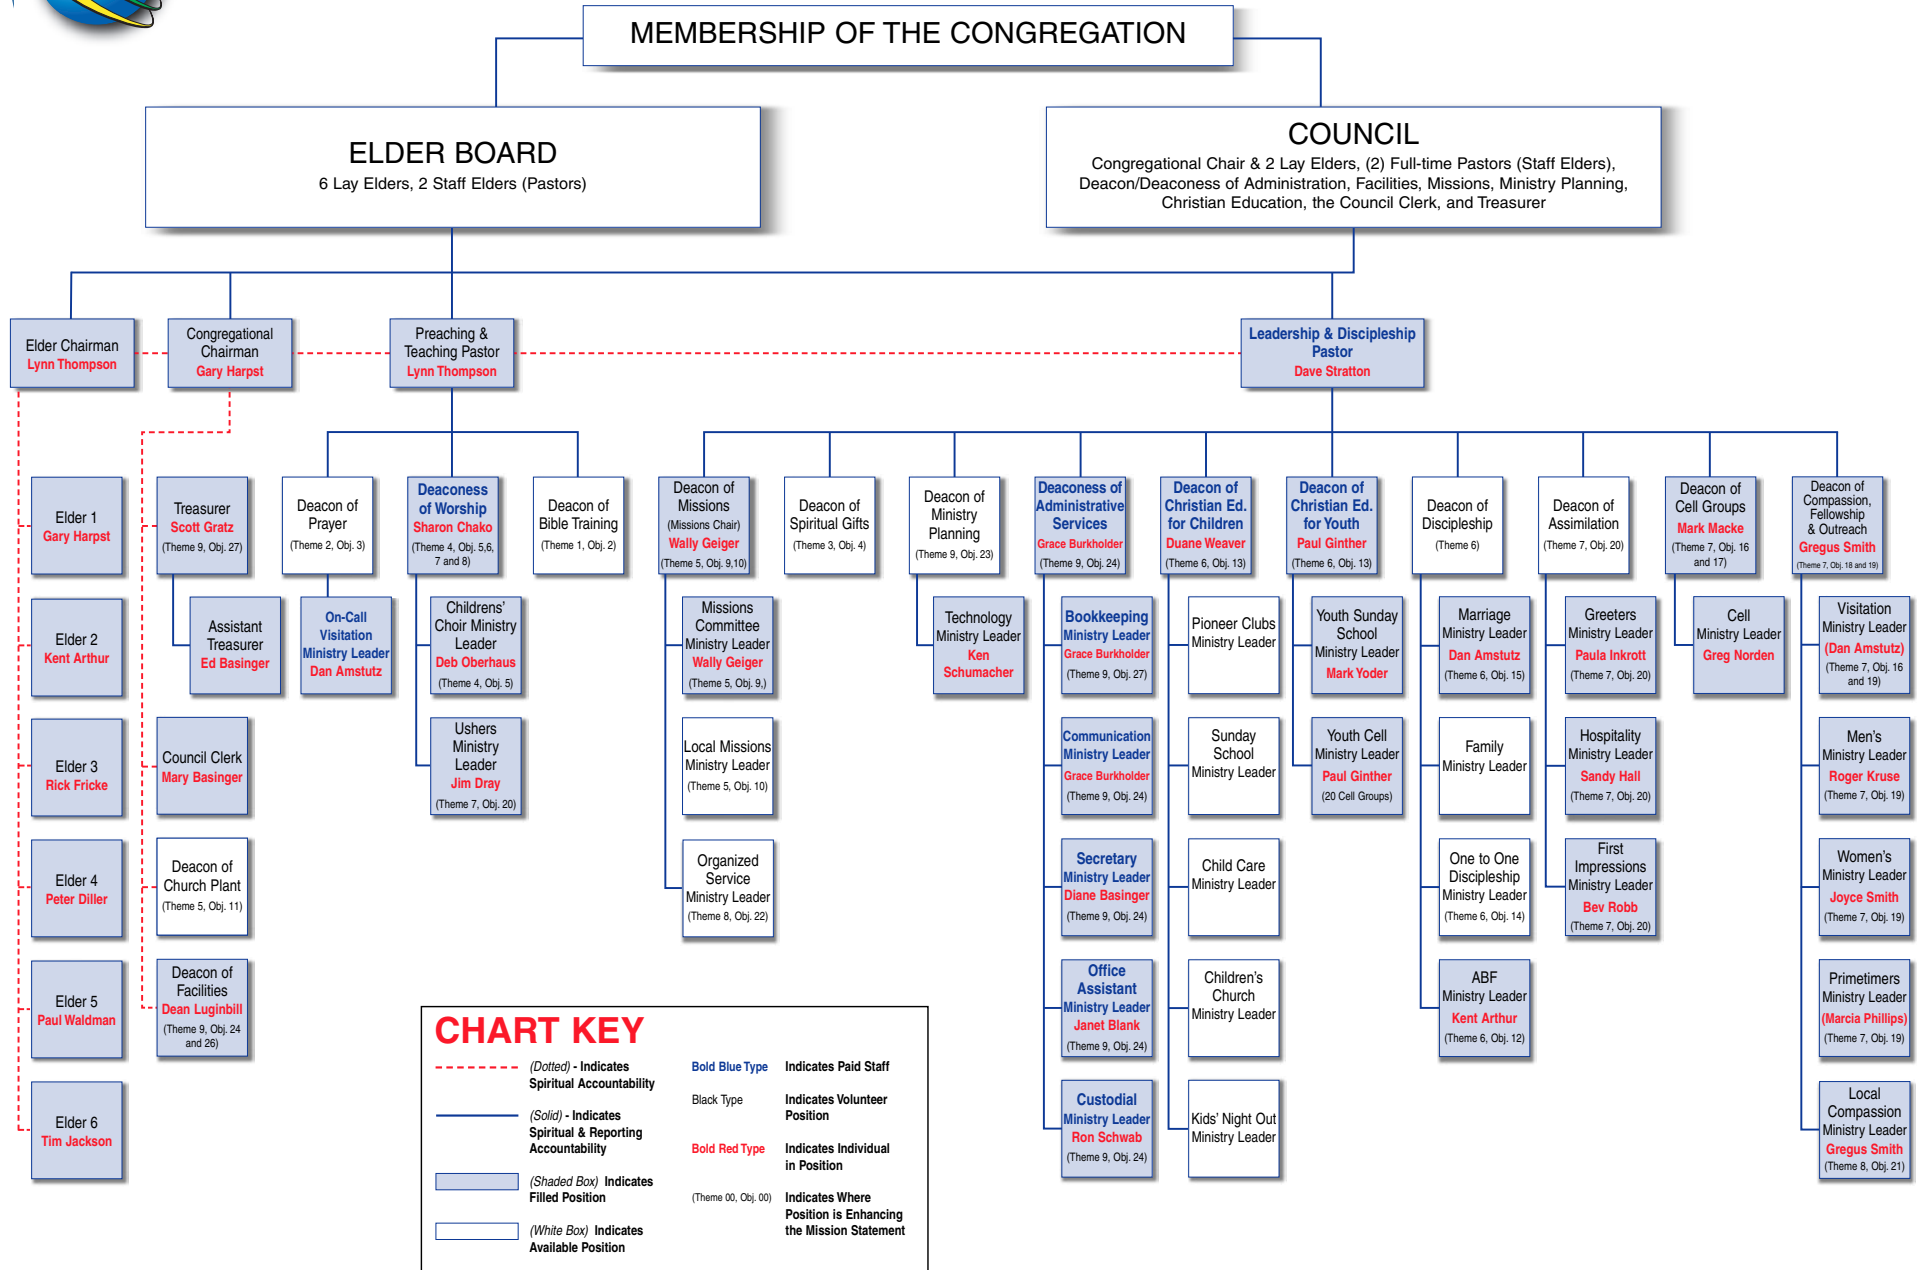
MEMBERSHIP OF THE CONGREGATION

ELDER BOARD
6 Lay Elders, 2 Staff Elders (Pastors)

COUNCIL
Congregational Chair & 2 Lay Elders, (2) Full-time Pastors (Staff Elders), Deacon/Deaconess of Administration, Facilities, Missions, Ministry Planning, Christian Education, the Council Clerk, and Treasurer

Elder Chairman
Lynn Thompson

Congregational Chairman
Gary Harpst

Preaching & Teaching Pastor
Lynn Thompson

Leadership & Discipleship Pastor
Dave Stratton

Elder 1
Gary Harpst

Elder 2
Kent Arthur

Elder 3
Rick Fricke

Elder 4
Peter Diller

Elder 5
Paul Waldman

Elder 6
Tim Jackson

Treasurer
Scott Gratz
(Theme 9, Obj. 27)

Assistant Treasurer
Ed Basinger

Council Clerk
Mary Basinger

Deacon of Church Plant
(Theme 5, Obj. 11)

Deacon of Facilities
Dean Luginbill
(Theme 9, Obj. 24 and 26)

Deacon of Prayer
(Theme 2, Obj. 3)

On-Call Visitation Ministry Leader
Dan Amstutz

Deaconess of Worship
Sharon Chako
(Theme 4, Obj. 5,6, 7 and 8)

Childrens' Choir Ministry Leader
Deb Oberhaus
(Theme 4, Obj. 5)

Ushers Ministry Leader
Jim Dray
(Theme 7, Obj. 20)

Deacon of Bible Training
(Theme 1, Obj. 2)

Deacon of Missions
(Missions Chair)
Wally Geiger
(Theme 5, Obj. 9,10)

Missions Committee Ministry Leader
Wally Geiger
(Theme 5, Obj. 9,)

Local Missions Ministry Leader
(Theme 5, Obj. 10)

Organized Service Ministry Leader
(Theme 8, Obj. 22)

Deacon of Spiritual Gifts
(Theme 3, Obj. 4)

Deacon of Ministry Planning
(Theme 9, Obj. 23)

Technology Ministry Leader
Ken Schumacher

Deaconess of Administrative Services
Grace Burkholder
(Theme 9, Obj. 24)

Bookkeeping Ministry Leader
Grace Burkholder
(Theme 9, Obj. 27)

Communication Ministry Leader
Grace Burkholder
(Theme 9, Obj. 24)

Secretary Ministry Leader
Diane Basinger
(Theme 9, Obj. 24)

Office Assistant Ministry Leader
Janet Blank
(Theme 9, Obj. 24)

Custodial Ministry Leader
Ron Schwab
(Theme 9, Obj. 24)

Deacon of Christian Ed. for Children
Duane Weaver
(Theme 6, Obj. 13)

Pioneer Clubs Ministry Leader

Sunday School Ministry Leader

Child Care Ministry Leader

Children's Church Ministry Leader

Kids' Night Out Ministry Leader

Deacon of Christian Ed. for Youth
Paul Ginther
(Theme 6, Obj. 13)

Youth Sunday School Ministry Leader
Mark Yoder

Youth Cell Ministry Leader
Paul Ginther
(20 Cell Groups)

Deacon of Discipleship
(Theme 6)

Marriage Ministry Leader
Dan Amstutz
(Theme 6, Obj. 15)

Family Ministry Leader

One to One Discipleship Ministry Leader
(Theme 6, Obj. 14)

ABF Ministry Leader
Kent Arthur
(Theme 6, Obj. 12)

Deacon of Assimilation
(Theme 7, Obj. 20)

Greeters Ministry Leader
Paula Inkrott
(Theme 7, Obj. 20)

Hospitality Ministry Leader
Sandy Hall
(Theme 7, Obj. 20)

First Impressions Ministry Leader
Bev Robb
(Theme 7, Obj. 20)

Deacon of Cell Groups
Mark Macke
(Theme 7, Obj. 16 and 17)

Cell Ministry Leader
Greg Norden

Deacon of Compassion, Fellowship & Outreach
Gregus Smith
(Theme 7, Obj. 18 and 19)

Visitation Ministry Leader
(Dan Amstutz)
(Theme 7, Obj. 16 and 19)

Men's Ministry Leader
Roger Kruse
(Theme 7, Obj. 19)

Women's Ministry Leader
Joyce Smith
(Theme 7, Obj. 19)

Primetimers Ministry Leader
(Marcia Phillips)
(Theme 7, Obj. 19)

Local Compassion Ministry Leader
Gregus Smith
(Theme 8, Obj. 21)

CHART KEY
(Dotted) - Indicates Spiritual Accountability
(Solid) - Indicates Spiritual & Reporting Accountability
(Shaded Box) Indicates Filled Position
(White Box) Indicates Available Position
Bold Blue Type — Indicates Paid Staff
Black Type — Indicates Volunteer Position
Bold Red Type — Indicates Individual in Position
(Theme 00, Obj. 00) — Indicates Where Position is Enhancing the Mission Statement